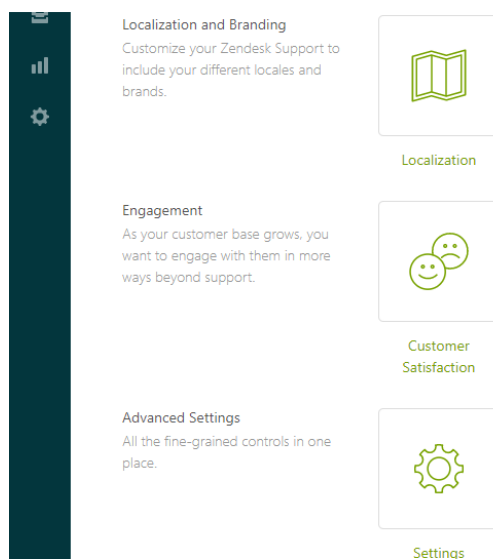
Localization and Branding
Customize your Zendesk Support to include your different locales and brands.

Localization

Engagement
As your customer base grows, you want to engage with them in more ways beyond support.

Customer Satisfaction

Advanced Settings
All the fine-grained controls in one place.

Settings